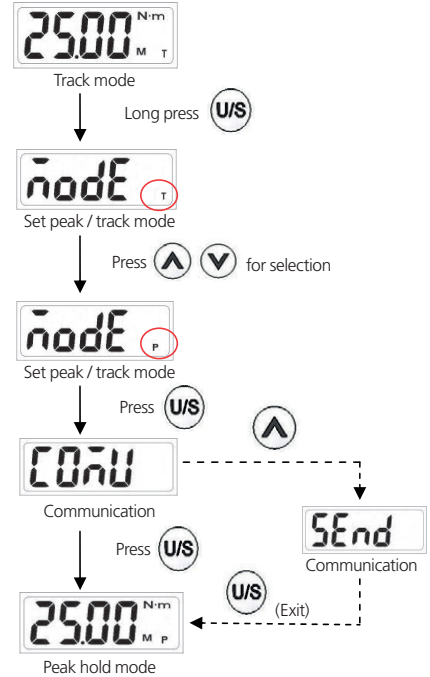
25.00 N·m
M T
Track mode

Long press U/S

nodE
T
Set peak / track mode

Press for selection

nodE
P
Set peak / track mode

Press U/S

COMU
Communication

Press U/S

SEnd
Communication

U/S
(Exit)

25.00 N·m
M P
Peak hold mode